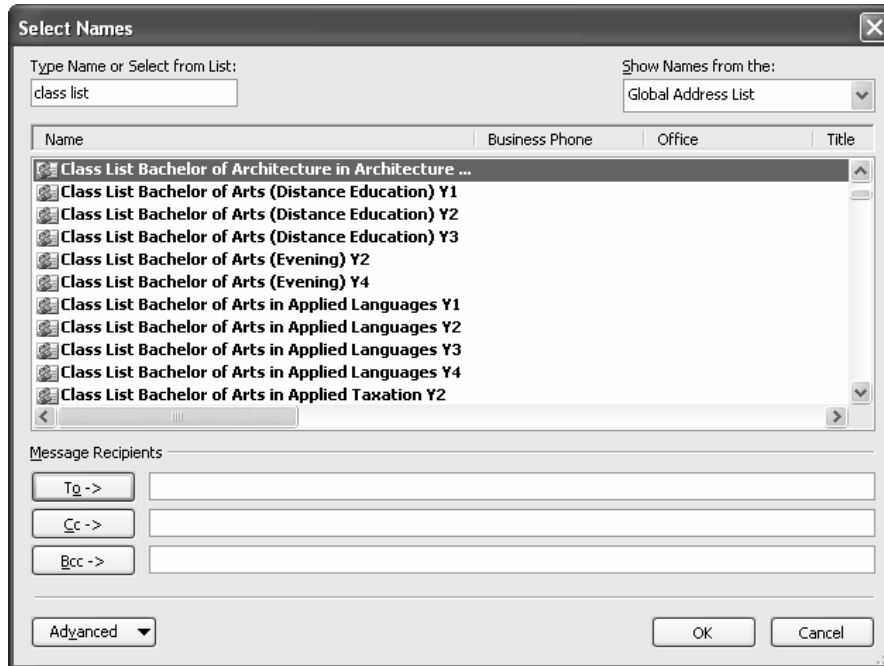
Select Names

Type Name or Select from List:

class list

Show Names from the:

Global Address List

| Name | Business Phone | Office | Title |
|---|---|---|---|
| Class List Bachelor of Architecture in Architecture ... | | | |
| Class List Bachelor of Arts (Distance Education) Y1 | | | |
| Class List Bachelor of Arts (Distance Education) Y2 | | | |
| Class List Bachelor of Arts (Distance Education) Y3 | | | |
| Class List Bachelor of Arts (Evening) Y2 | | | |
| Class List Bachelor of Arts (Evening) Y4 | | | |
| Class List Bachelor of Arts in Applied Languages Y1 | | | |
| Class List Bachelor of Arts in Applied Languages Y2 | | | |
| Class List Bachelor of Arts in Applied Languages Y3 | | | |
| Class List Bachelor of Arts in Applied Languages Y4 | | | |
| Class List Bachelor of Arts in Applied Taxation Y2 | | | |

Message Recipients

To ->

Cc ->

Bcc ->

Advanced

OK

Cancel